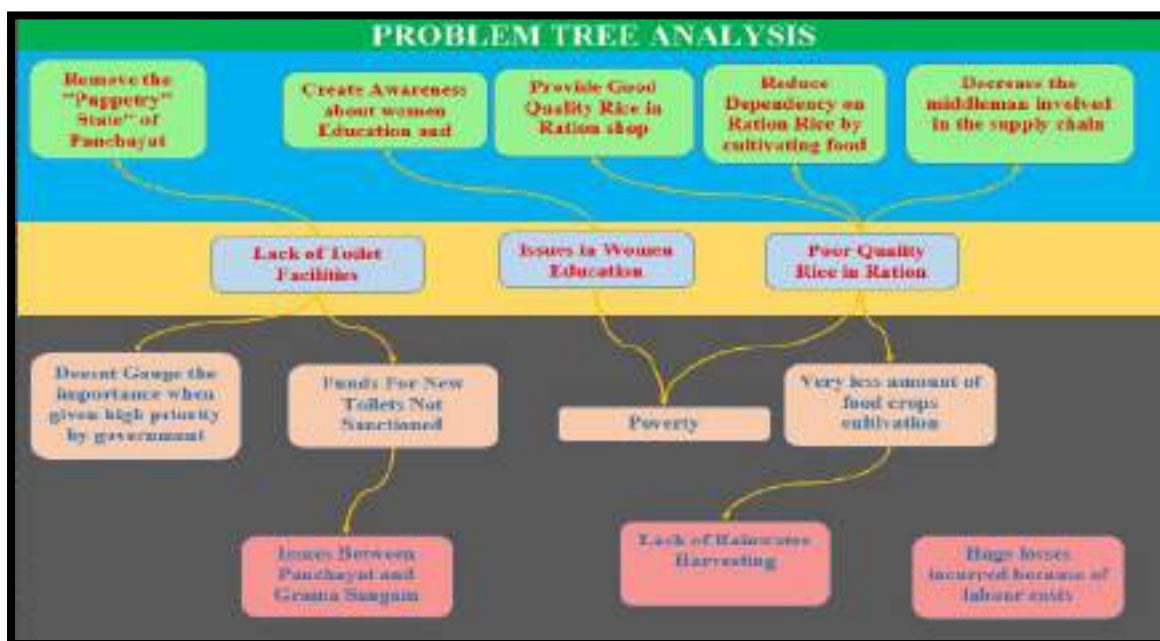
PROBLEM TREE ANALYSIS

Remove the "Puppetry" State" of Panchayat

Create Awareness about women Education and

Provide Good Quality Rice in Ration shop

Reduce Dependency on Ration Rice by cultivating food

Decrease the middleman involved in the supply chain

Lack of Toilet Facilities

Issues in Women Education

Poor Quality Rice in Ration

Doesnt Gauge the Importance when given high priority by government

Funds For New Toilets Not Sanctioned

Poverty

Very less amount of food crops cultivation

Issues Between Panchayat and Grama Sangam

Lack of Rainwater Harvesting

Huge losses incurred because of labour costs